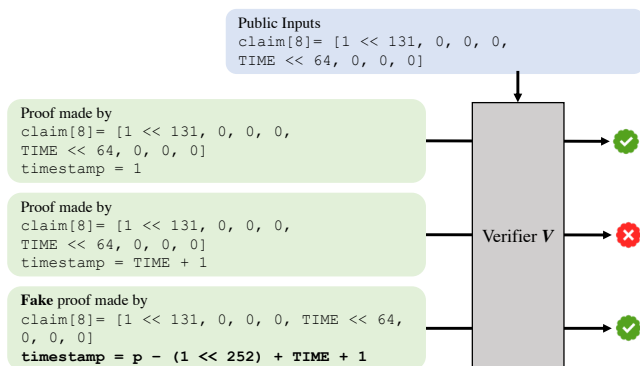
Public Inputs
claim[8]= [1 << 131, 0, 0, 0,
TIME << 64, 0, 0, 0]

Proof made by
claim[8]= [1 << 131, 0, 0, 0,
TIME << 64, 0, 0, 0]
timestamp = 1

Proof made by
claim[8]= [1 << 131, 0, 0, 0,
TIME << 64, 0, 0, 0]
timestamp = TIME + 1

**Fake** proof made by
claim[8]= [1 << 131, 0, 0, 0, TIME << 64,
0, 0, 0]
**timestamp = p − (1 << 252) + TIME + 1**

Verifier $V$